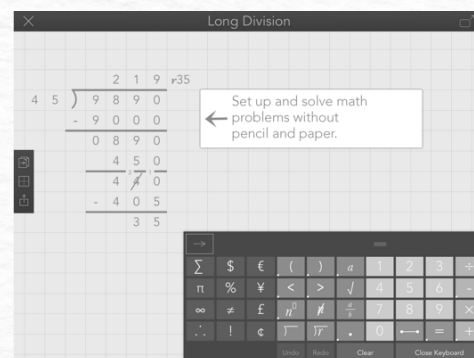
Long Division

2 1 9 r35
4 5 ) 9 8 9 0
- 9 0 0 0
0 8 9 0
4 5 0
4 4 0
- 4 0 5
3 5

Set up and solve math problems without pencil and paper.

∑ $ € ( ) a 1 2 3 ÷
π % ¥ < > √ 4 5 6 -
∞ ≠ £ $n^0$ ≯ $\frac{a}{b}$ 7 8 9 ×
∴ ! ¢ . 0 = +

Undo Redo Clear Close Keyboard